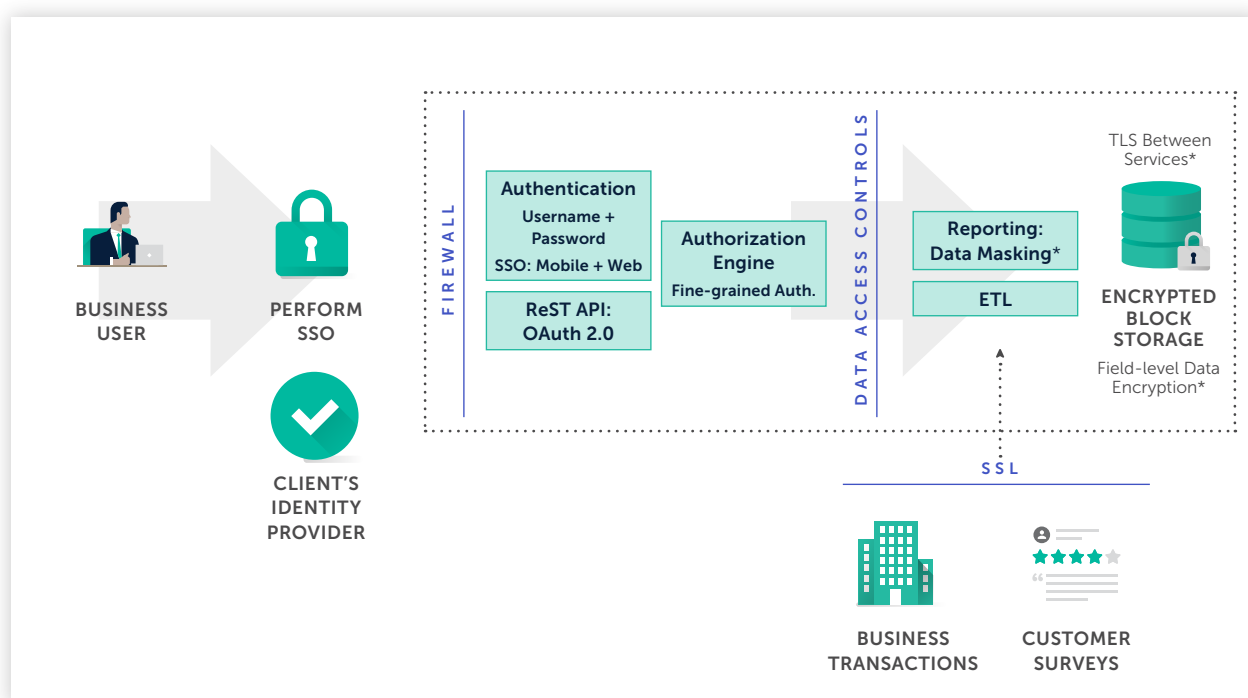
BUSINESS USER

PERFORM SSO

CLIENT'S IDENTITY PROVIDER

FIREWALL

Authentication
Username + Password
SSO: Mobile + Web

ReST API: OAuth 2.0

Authorization Engine
Fine-grained Auth.

DATA ACCESS CONTROLS

Reporting: Data Masking*

ETL

TLS Between Services*

ENCRYPTED BLOCK STORAGE

Field-level Data Encryption*

SSL

BUSINESS TRANSACTIONS

CUSTOMER SURVEYS